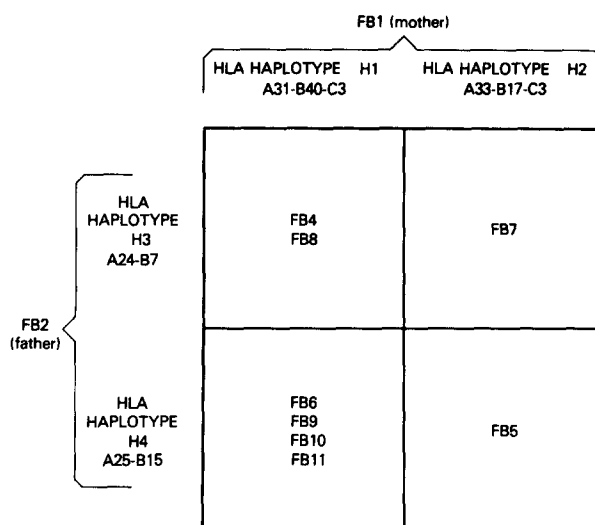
FB1 (mother)

HLA HAPLOTYPE H1
A31-B40-C3

HLA HAPLOTYPE H2
A33-B17-C3

FB2 (father)

HLA HAPLOTYPE H3
A24-B7

HLA HAPLOTYPE H4
A25-B15

| | HLA HAPLOTYPE H1 A31-B40-C3 | HLA HAPLOTYPE H2 A33-B17-C3 |
|---|---|---|
| HLA HAPLOTYPE H3 A24-B7 | FB4 FB8 | FB7 |
| HLA HAPLOTYPE H4 A25-B15 | FB6 FB9 FB10 FB11 | FB5 |